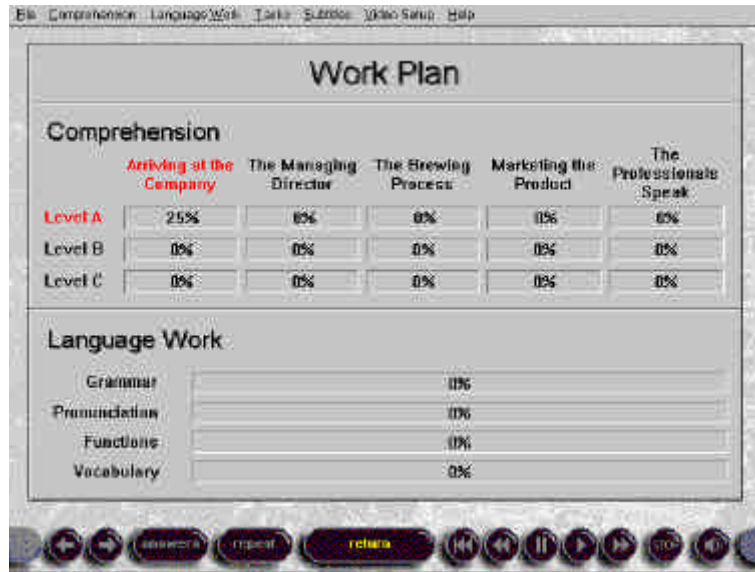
File Comprehension Language Work Tasks Subtitles Video Setup Help

Work Plan

Comprehension

|  | Arriving at the Company | The Managing Director | The Brewing Process | Marketing the Product | The Professionals Speak |
|---|---|---|---|---|---|
| Level A | 25% | 0% | 0% | 0% | 0% |
| Level B | 0% | 0% | 0% | 0% | 0% |
| Level C | 0% | 0% | 0% | 0% | 0% |

Language Work

| | |
|---|---|
| Grammar | 0% |
| Pronunciation | 0% |
| Functions | 0% |
| Vocabulary | 0% |

answers repeat return